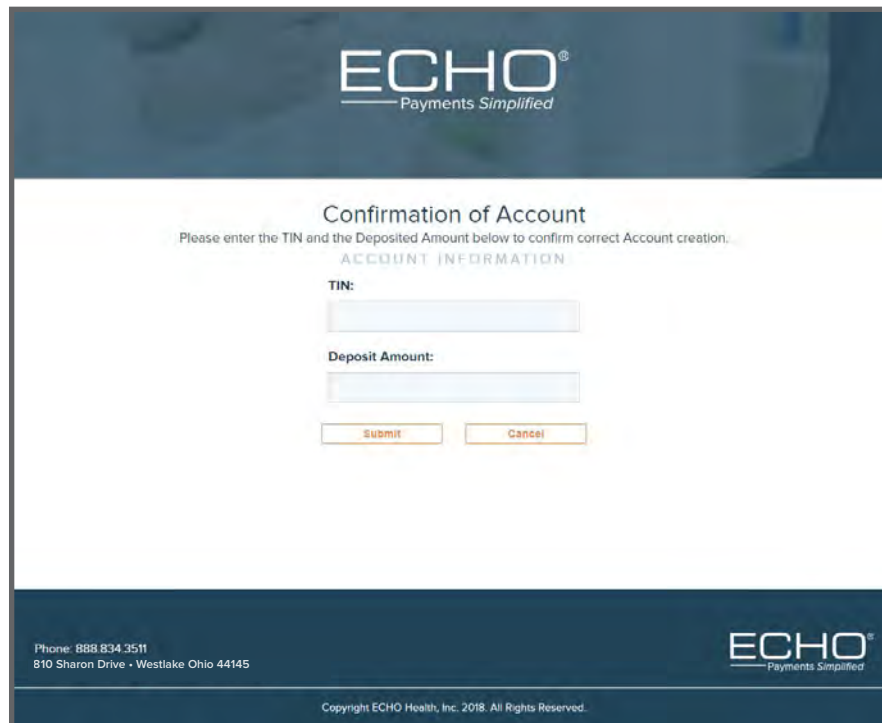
ECHO®
Payments Simplified

Confirmation of Account
Please enter the TIN and the Deposited Amount below to confirm correct Account creation.

ACCOUNT INFORMATION

TIN:

Deposit Amount:

Submit Cancel

Phone: 888.834.3511
810 Sharon Drive • Westlake Ohio 44145

ECHO®
Payments Simplified

Copyright ECHO Health, Inc. 2018. All Rights Reserved.